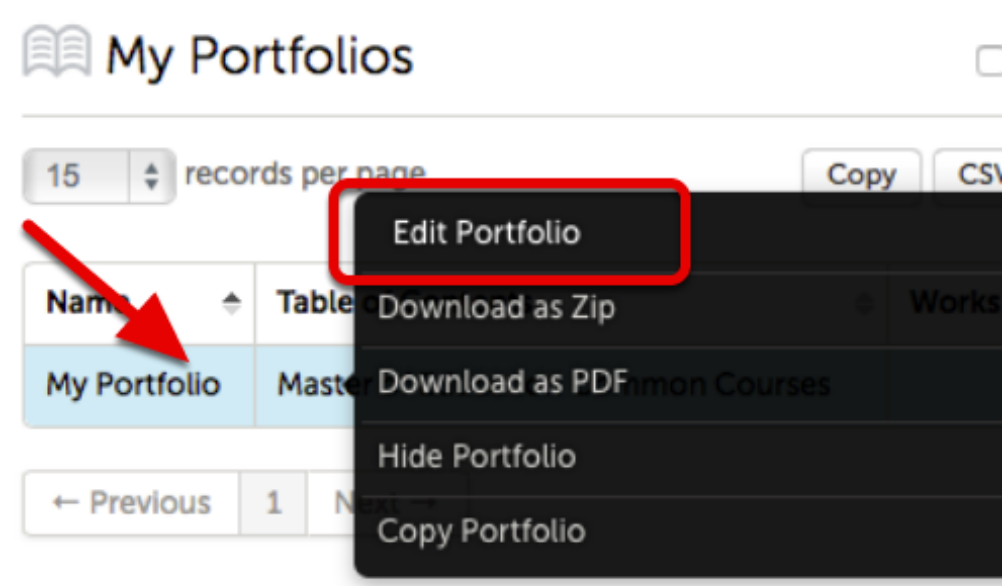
My Portfolios

15 records per page

Copy CSV

Edit Portfolio

Download as Zip

Download as PDF

Hide Portfolio

Copy Portfolio

| Name | Table o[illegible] | Works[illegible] |
|---|---|---|
| My Portfolio | Maste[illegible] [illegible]mmon Courses | |

← Previous 1 Ne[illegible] →